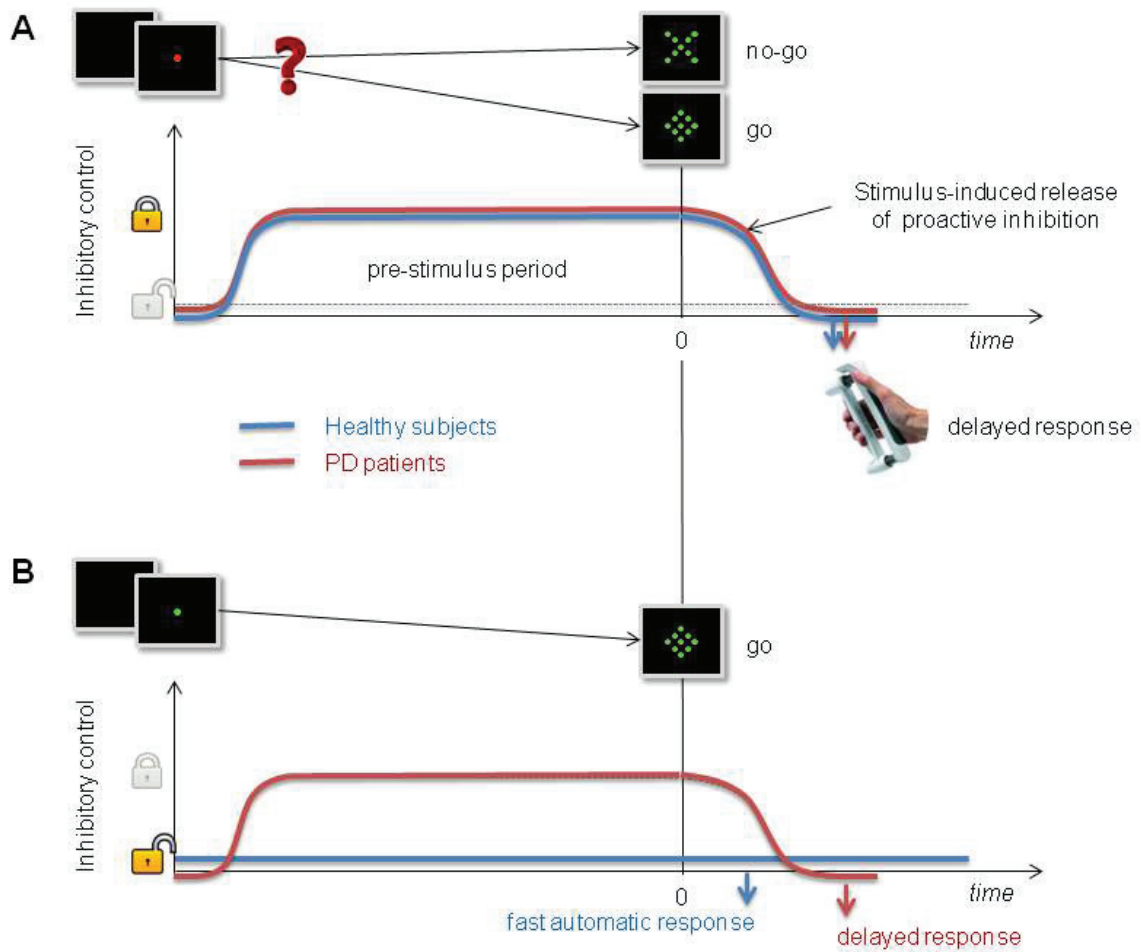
A

no-go

go

Inhibitory control

Stimulus-induced release of proactive inhibition

pre-stimulus period

0

time

Healthy subjects

PD patients

delayed response

B

go

Inhibitory control

0

time

fast automatic response

delayed response